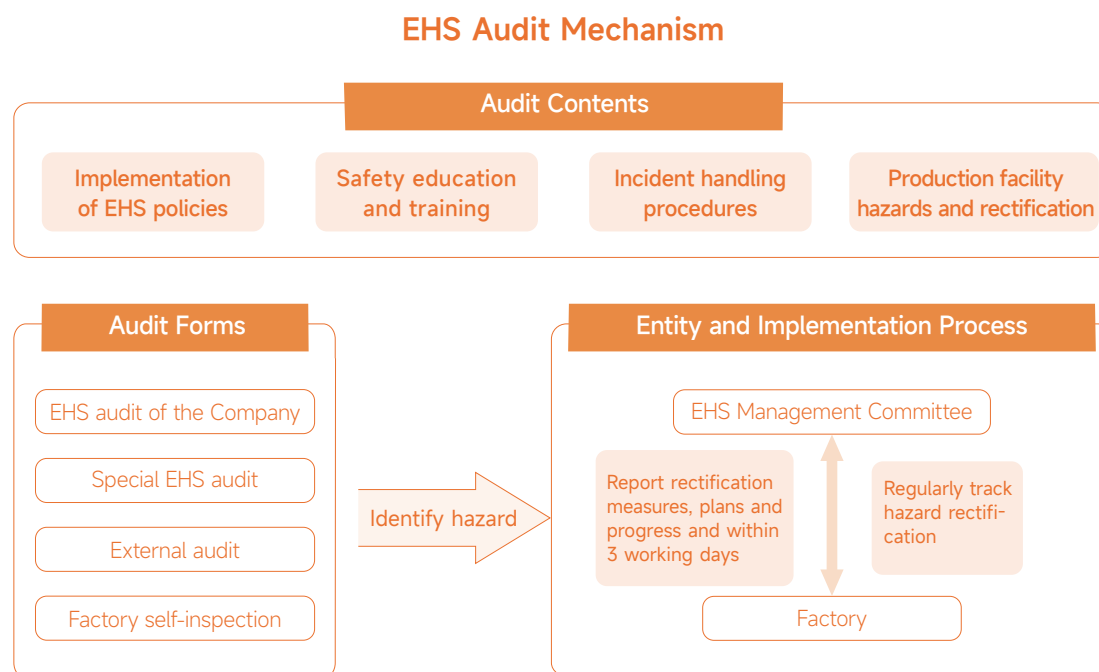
EHS Audit Mechanism

Audit Contents

Implementation of EHS policies

Safety education and training

Incident handling procedures

Production facility hazards and rectification

Audit Forms

EHS audit of the Company

Special EHS audit

External audit

Factory self-inspection

Identify hazard

Entity and Implementation Process

EHS Management Committee

Report rectification measures, plans and progress and within 3 working days

Regularly track hazard rectification

Factory